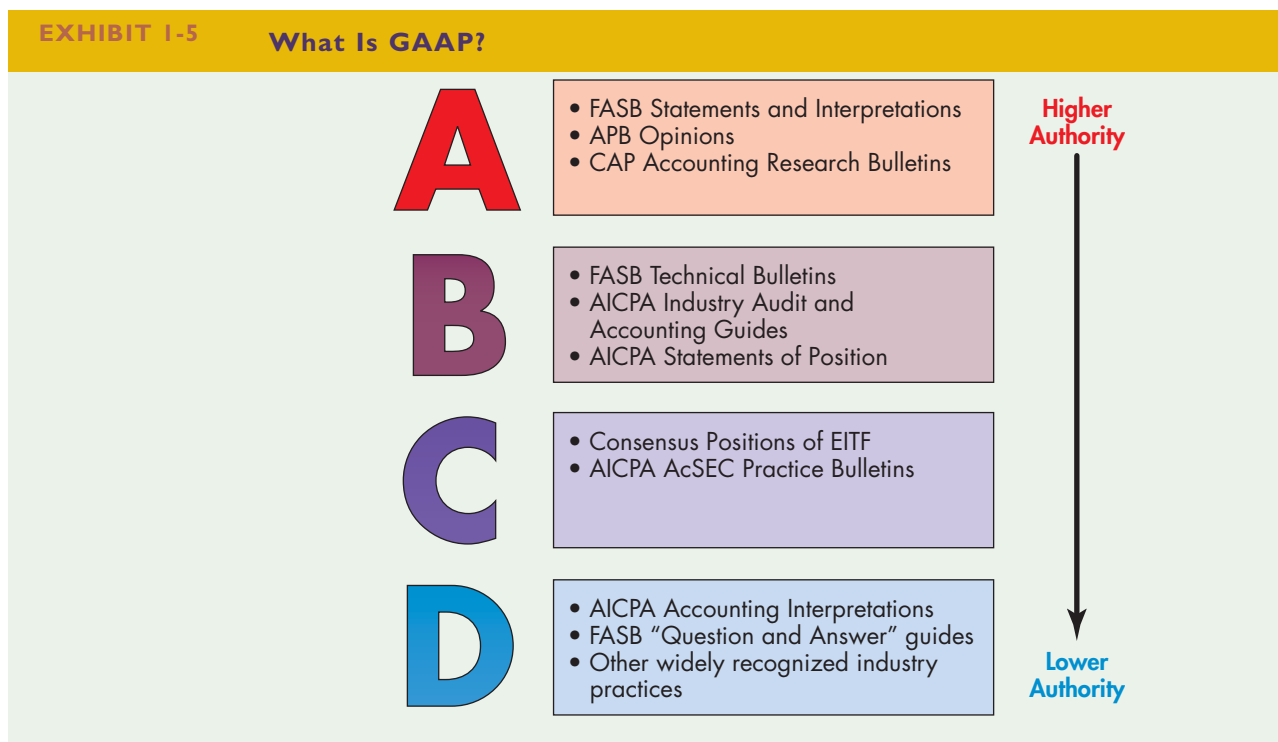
EXHIBIT 1-5 What Is GAAP?

A
• FASB Statements and Interpretations
• APB Opinions
• CAP Accounting Research Bulletins

Higher Authority

B
• FASB Technical Bulletins
• AICPA Industry Audit and Accounting Guides
• AICPA Statements of Position

C
• Consensus Positions of EITF
• AICPA AcSEC Practice Bulletins

D
• AICPA Accounting Interpretations
• FASB "Question and Answer" guides
• Other widely recognized industry practices

Lower Authority